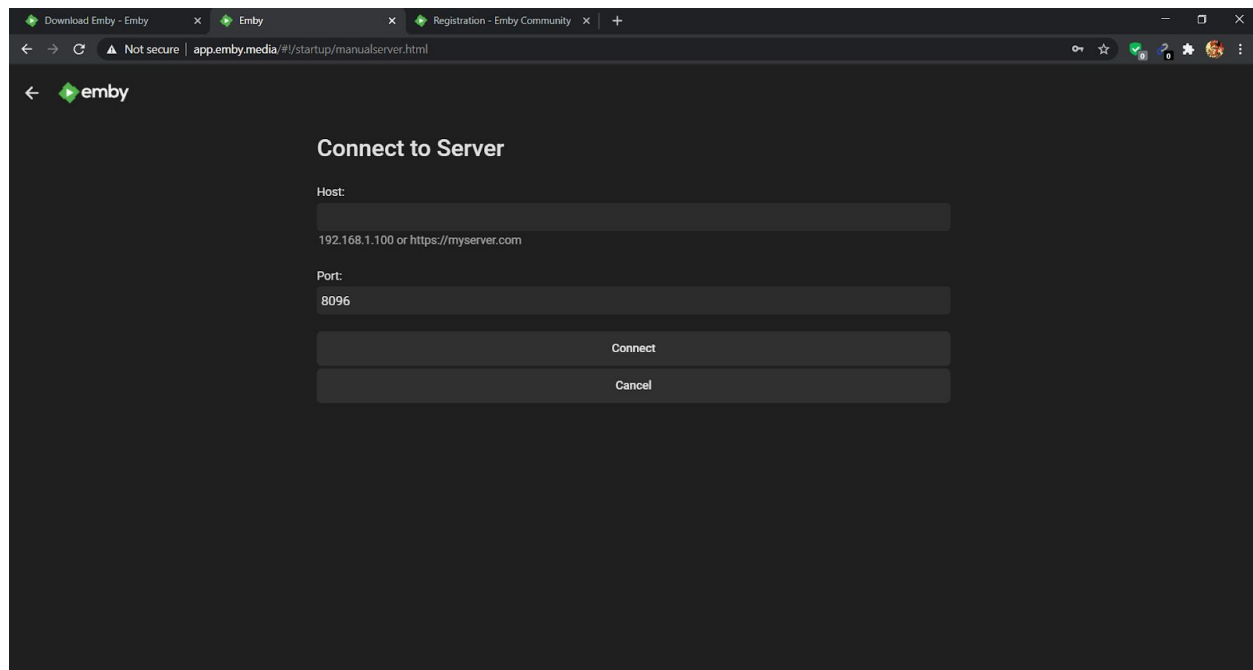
Download Emby - Emby
Emby
Registration - Emby Community
Not secure | app.emby.media/#!/startup/manualserver.html

emby

Connect to Server

Host:

192.168.1.100 or https://myserver.com

Port:

8096

Connect

Cancel